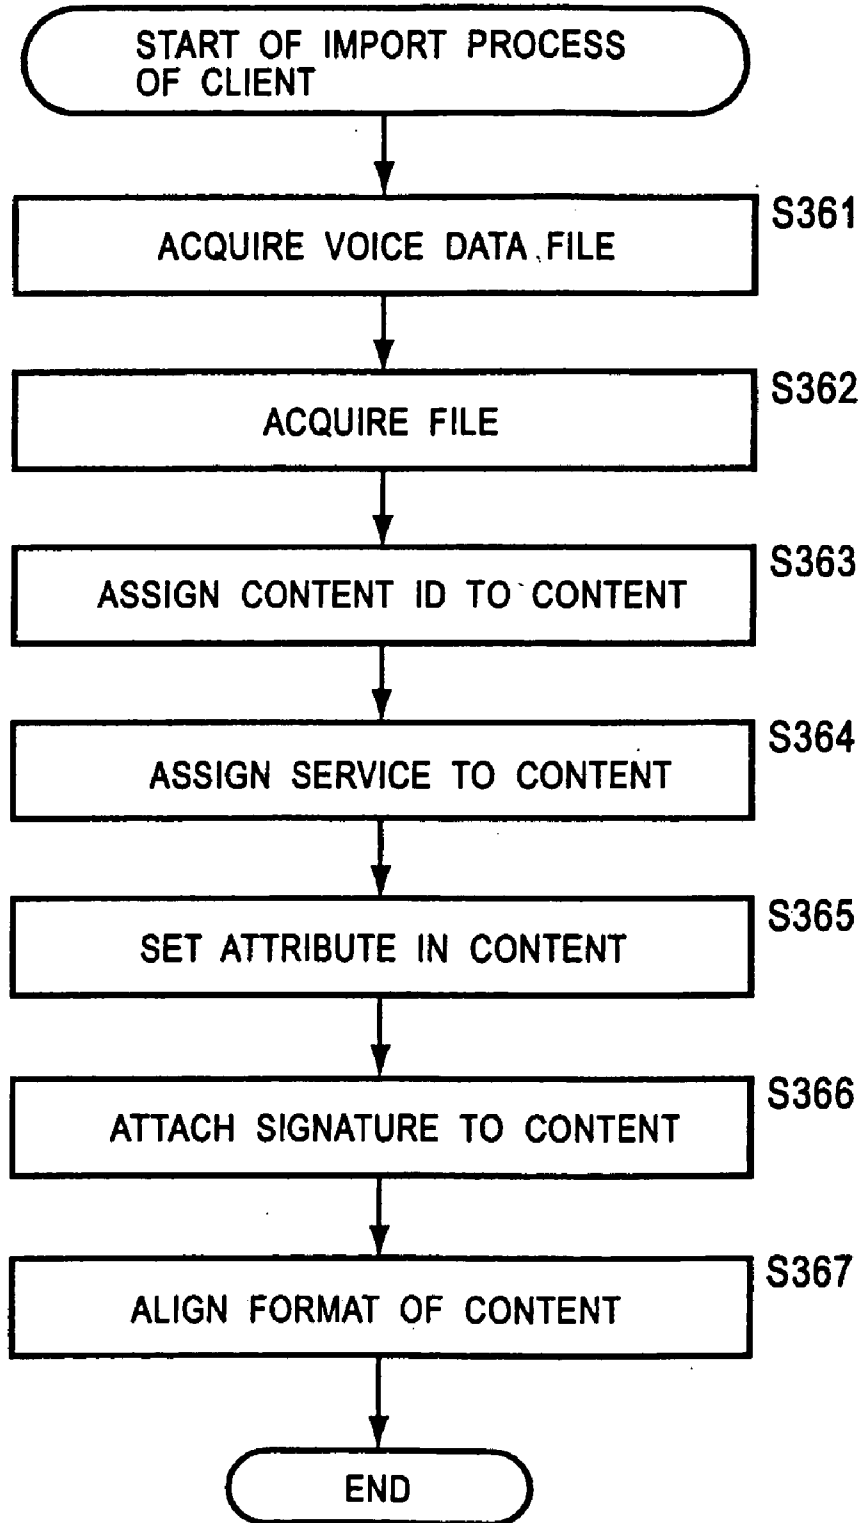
START OF IMPORT PROCESS OF CLIENT

S361
ACQUIRE VOICE DATA FILE

S362
ACQUIRE FILE

S363
ASSIGN CONTENT ID TO CONTENT

S364
ASSIGN SERVICE TO CONTENT

S365
SET ATTRIBUTE IN CONTENT

S366
ATTACH SIGNATURE TO CONTENT

S367
ALIGN FORMAT OF CONTENT

END